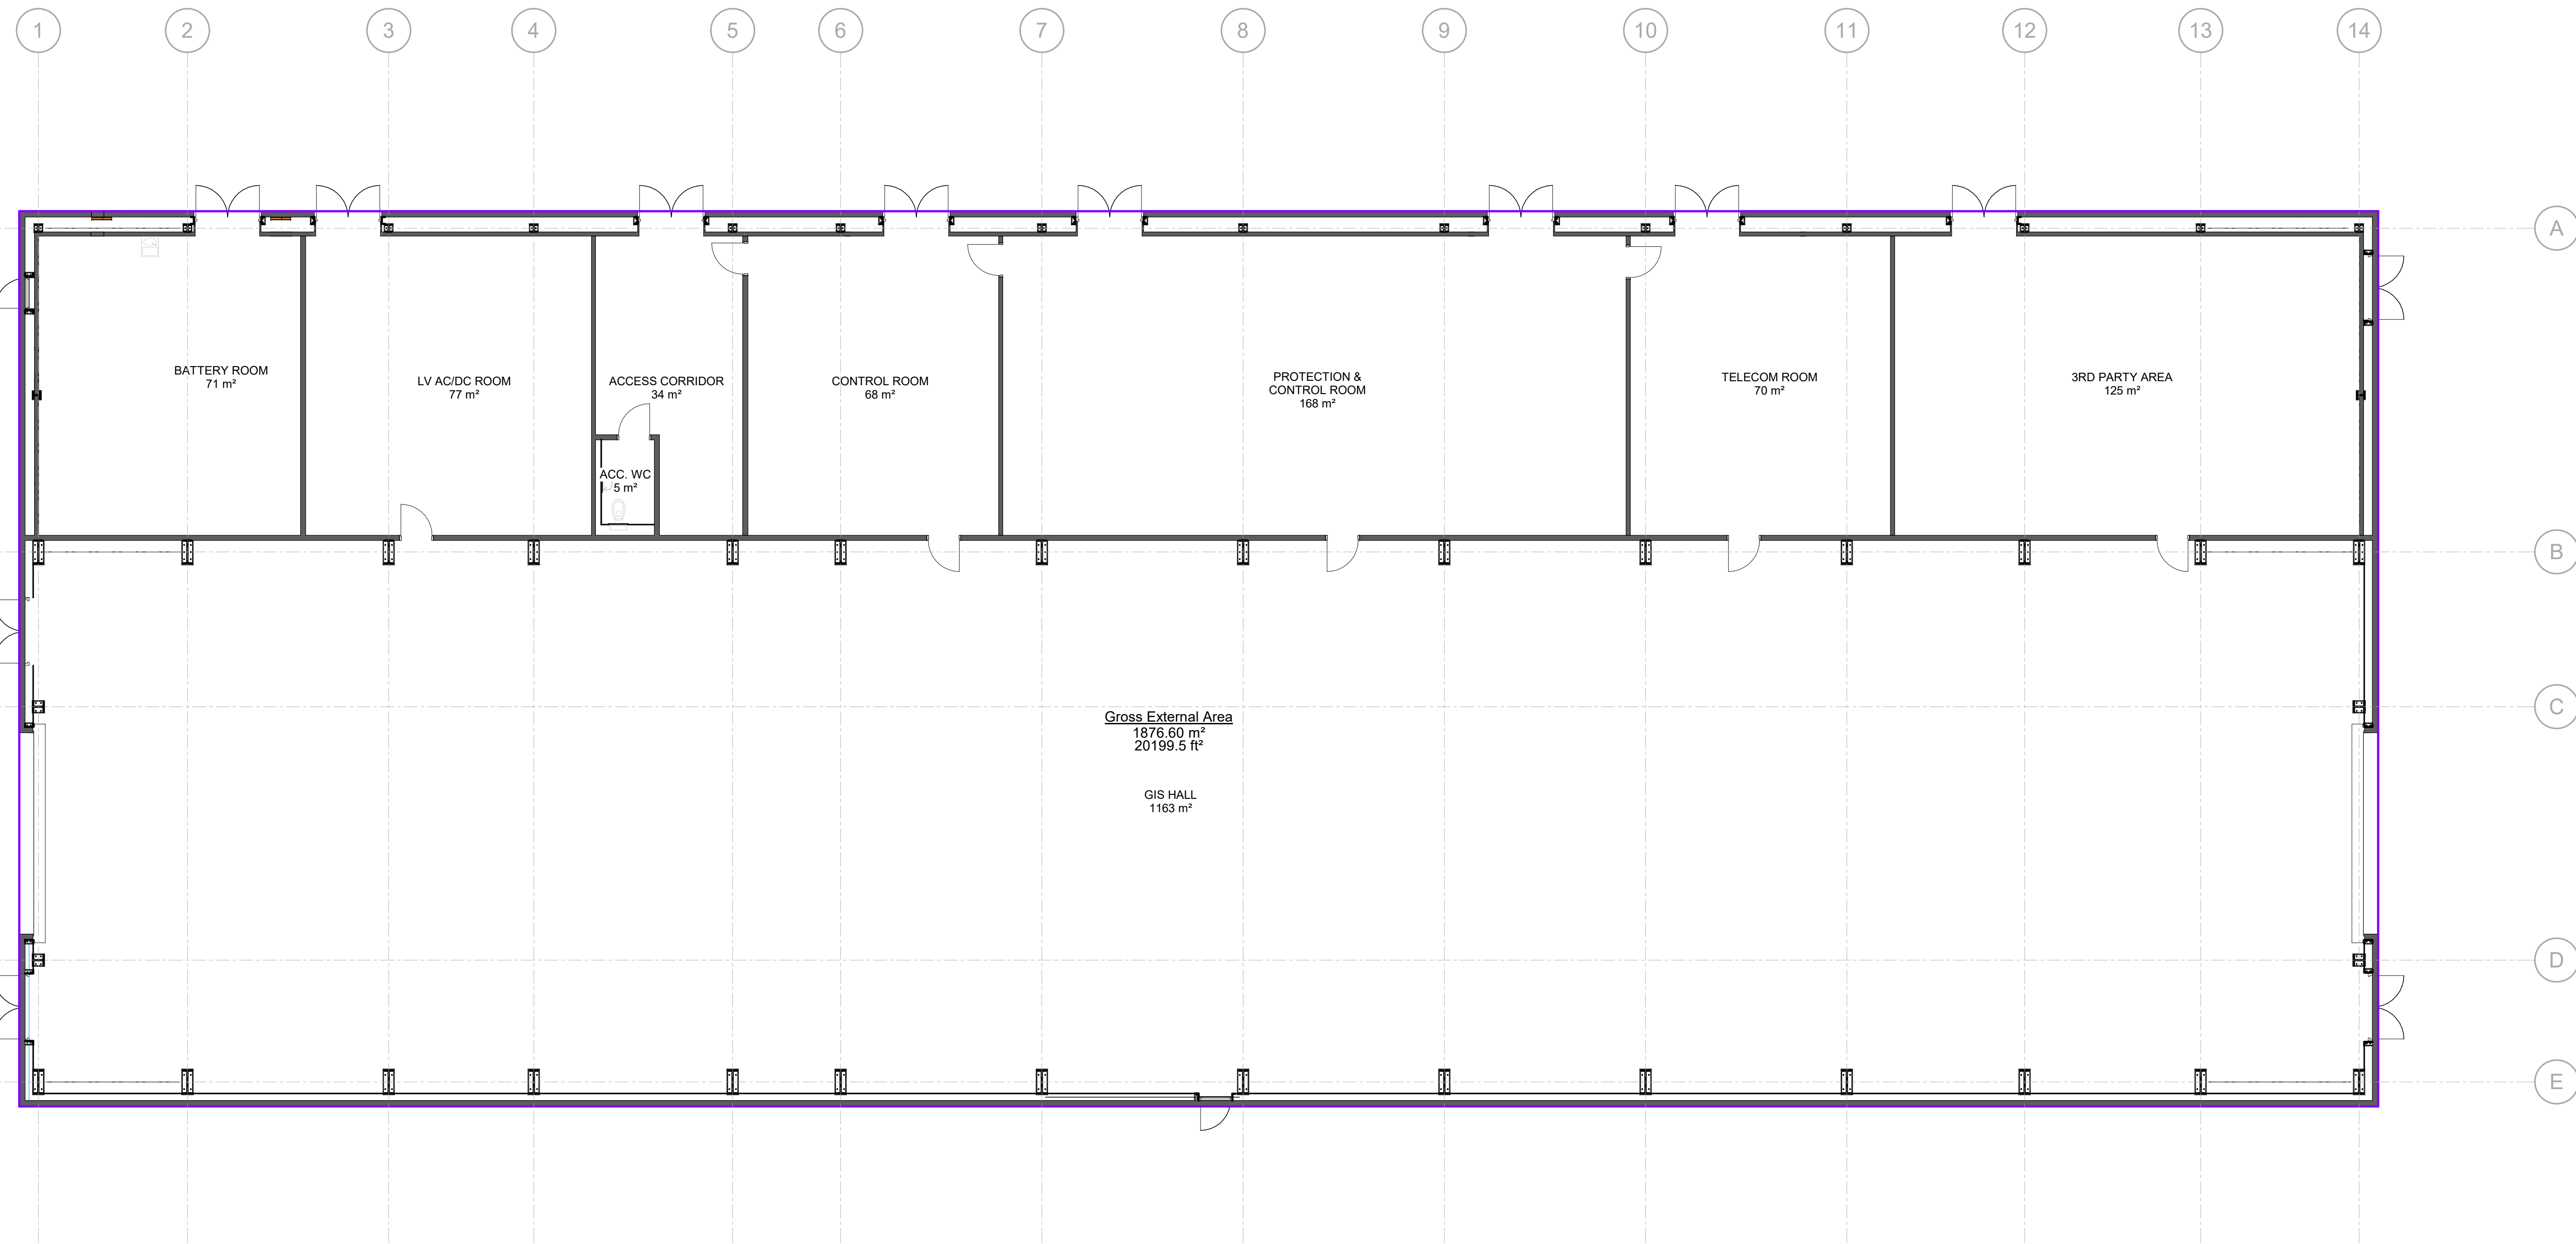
1 2 3 4 5 6 7 8 9 10 11 12 13 14

A

BATTERY ROOM
71 m²

LV AC/DC ROOM
77 m²

ACCESS CORRIDOR
34 m²

ACC. WC
5 m²

CONTROL ROOM
68 m²

PROTECTION & CONTROL ROOM
168 m²

TELECOM ROOM
70 m²

3RD PARTY AREA
125 m²

B

C

Gross External Area
1876.60 m²
20199.5 ft²

GIS HALL
1163 m²

D

E